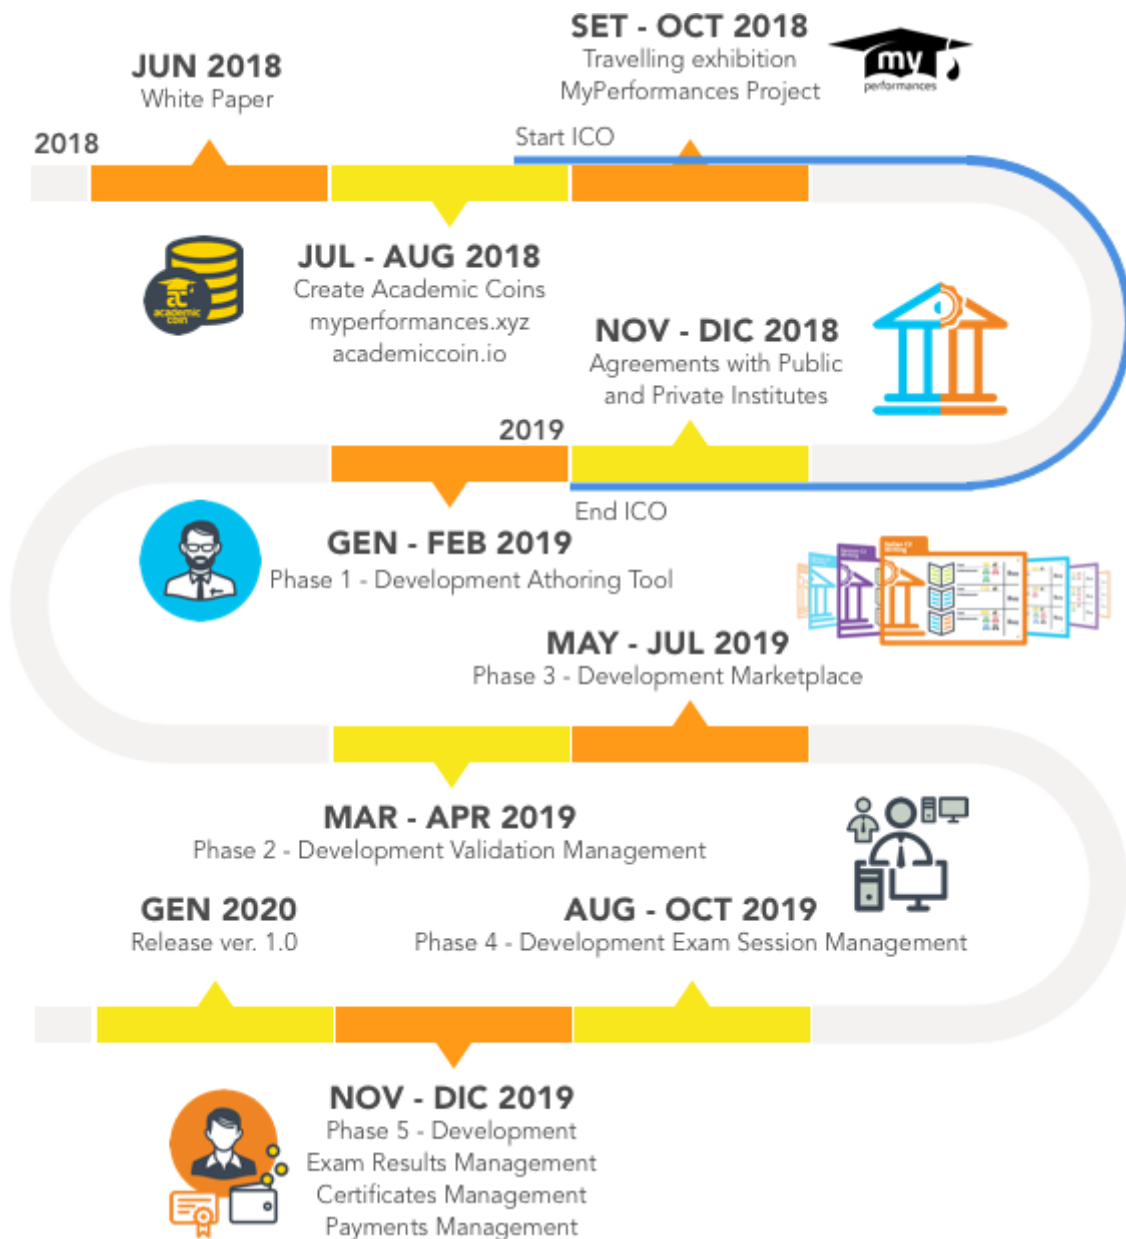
SET - OCT 2018
Travelling exhibition
MyPerformances Project

my
performances

JUN 2018
White Paper

2018

Start ICO

JUL - AUG 2018
Create Academic Coins
myperformances.xyz
academiccoin.io

academic coin

NOV - DIC 2018
Agreements with Public and Private Institutes

2019

End ICO

GEN - FEB 2019
Phase 1 - Development Athoring Tool

MAY - JUL 2019
Phase 3 - Development Marketplace

MAR - APR 2019
Phase 2 - Development Validation Management

GEN 2020
Release ver. 1.0

AUG - OCT 2019
Phase 4 - Development Exam Session Management

NOV - DIC 2019
Phase 5 - Development
Exam Results Management
Certificates Management
Payments Management